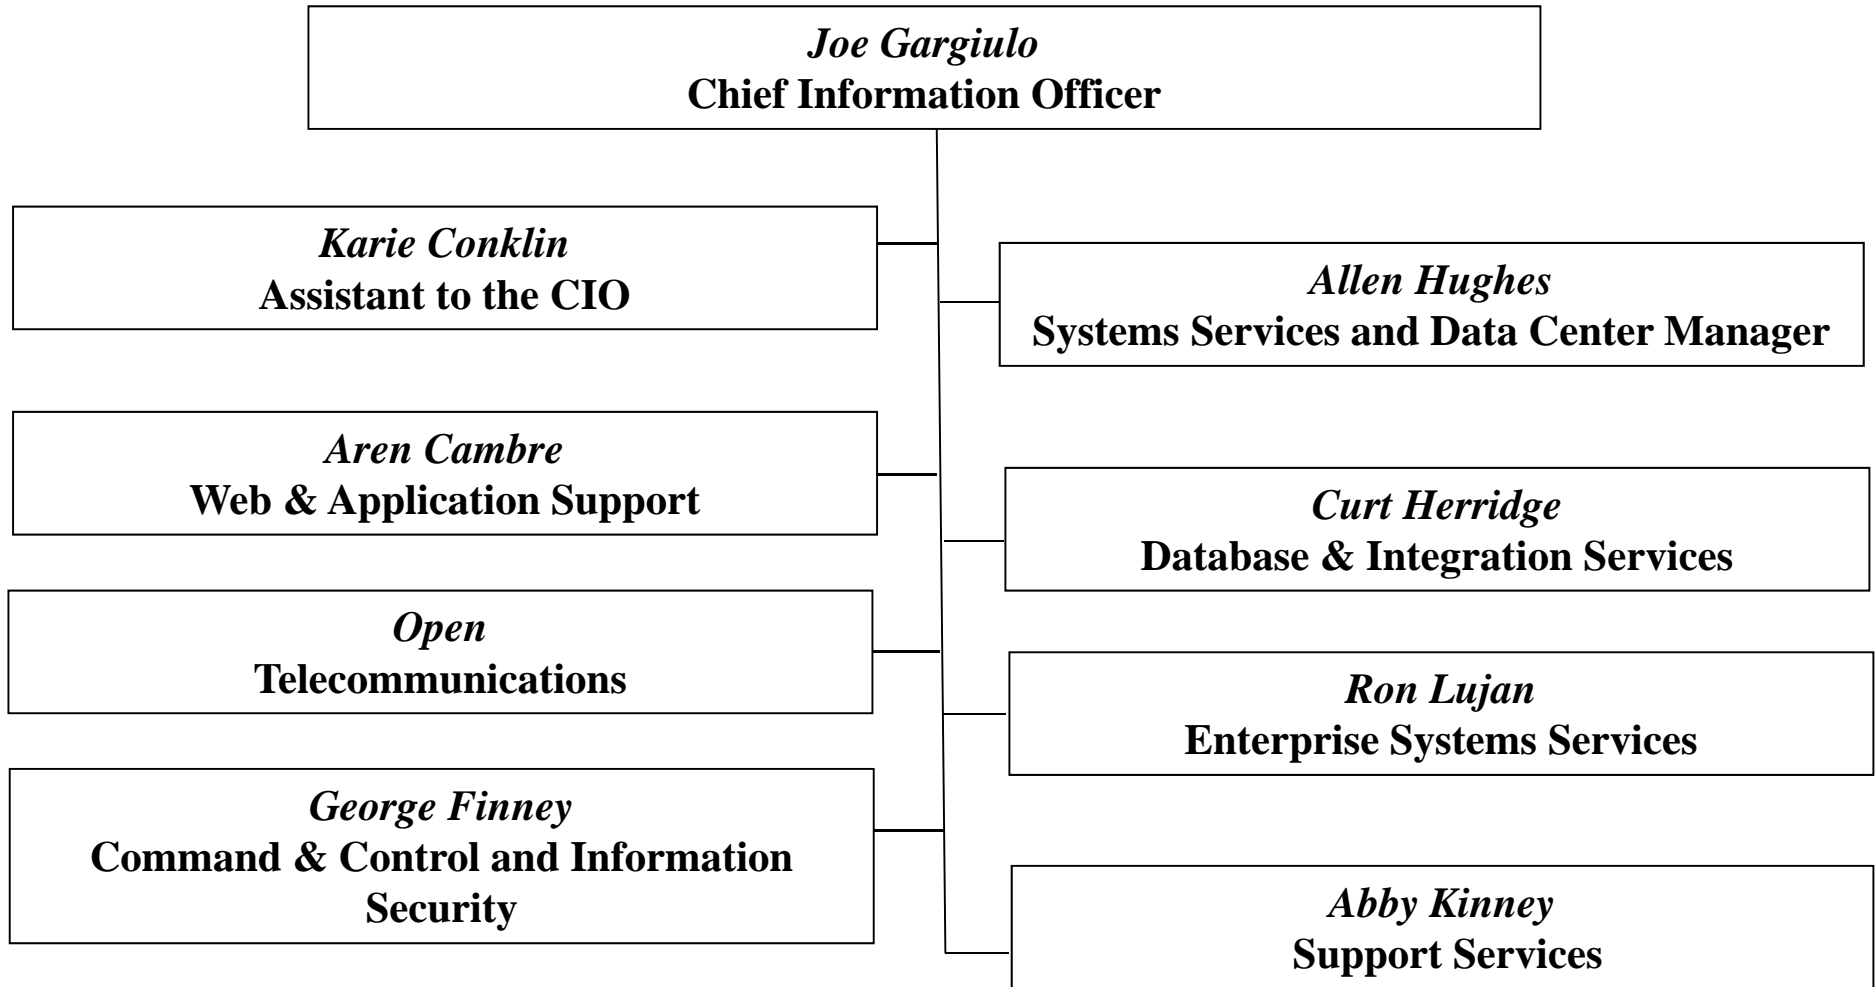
Joe Gargiulo
Chief Information Officer

Karie Conklin
Assistant to the CIO

Allen Hughes
Systems Services and Data Center Manager

Aren Cambre
Web & Application Support

Curt Herridge
Database & Integration Services

Open
Telecommunications

Ron Lujan
Enterprise Systems Services

George Finney
Command & Control and Information Security

Abby Kinney
Support Services